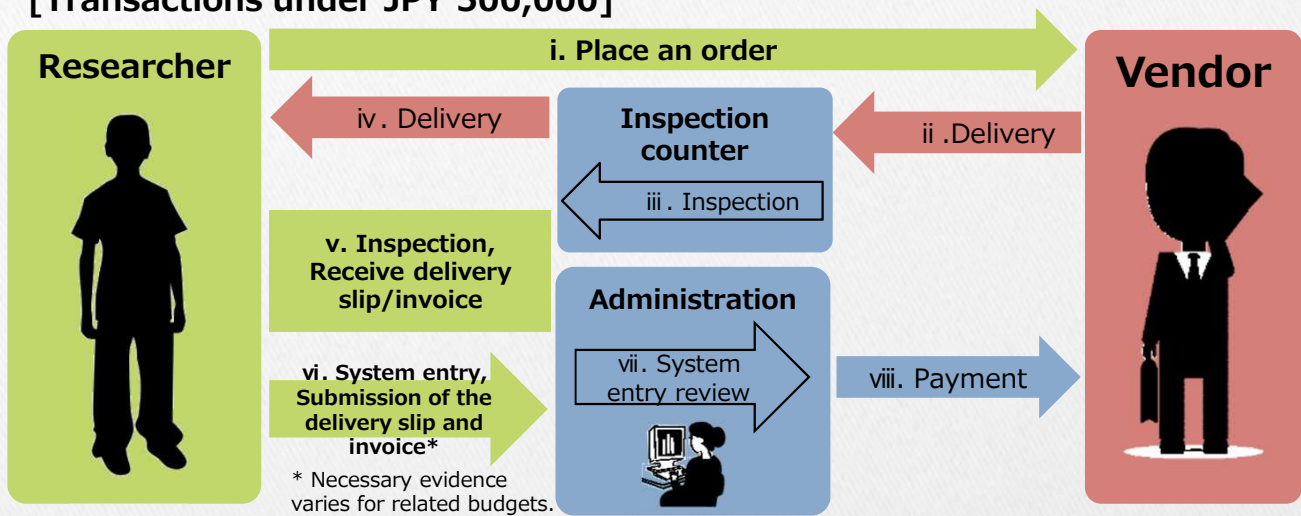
[Transactions under JPY 500,000]

Researcher

i. Place an order

Vendor

iv. Delivery

Inspection counter

ii .Delivery

iii. Inspection

v. Inspection, Receive delivery slip/invoice

Administration

vii. System entry review

vi. System entry, Submission of the delivery slip and invoice*

viii. Payment

* Necessary evidence varies for related budgets.